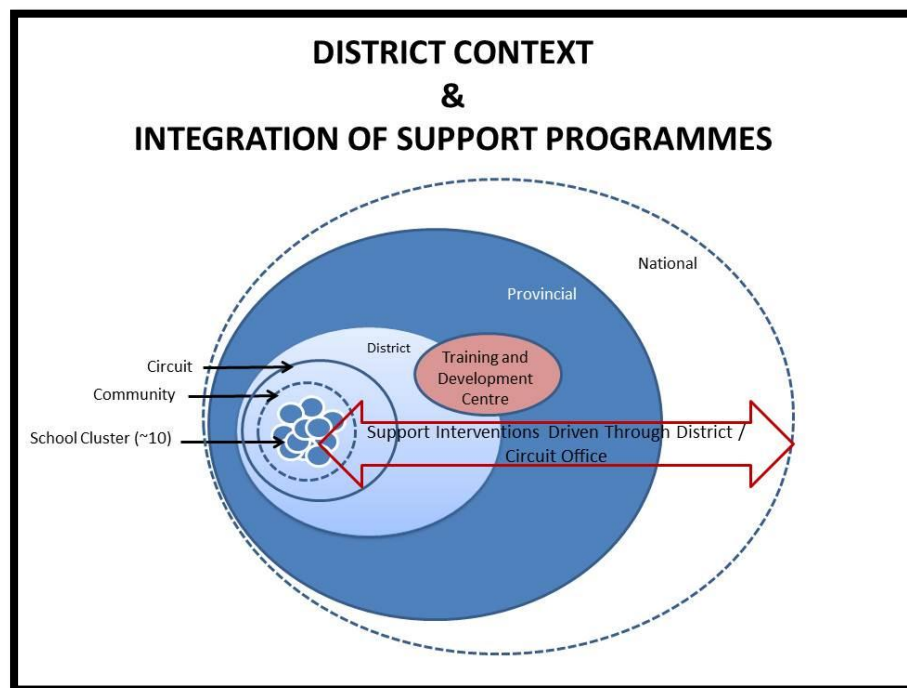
DISTRICT CONTEXT
&
INTEGRATION OF SUPPORT PROGRAMMES

National

Provincial

District

Training and Development Centre

Circuit

Community

School Cluster (~10)

Support Interventions Driven Through District / Circuit Office